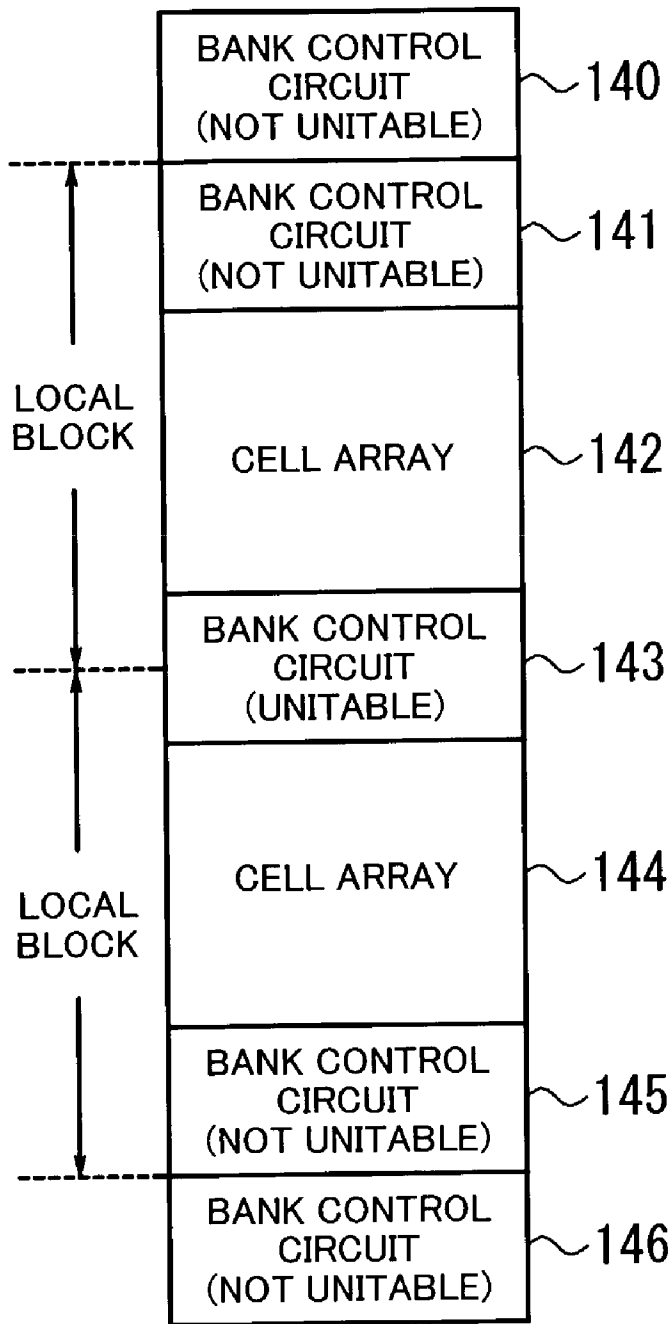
BANK CONTROL CIRCUIT (NOT UNITABLE)
140

LOCAL BLOCK

BANK CONTROL CIRCUIT (NOT UNITABLE)
141

CELL ARRAY
142

BANK CONTROL CIRCUIT (UNITABLE)
143

LOCAL BLOCK

CELL ARRAY
144

BANK CONTROL CIRCUIT (NOT UNITABLE)
145

BANK CONTROL CIRCUIT (NOT UNITABLE)
146